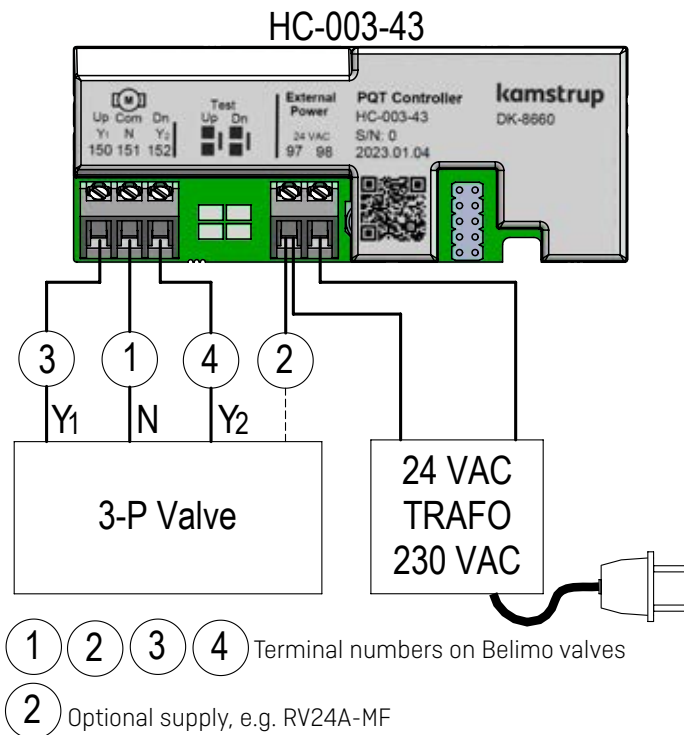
HC-003-43

Up Com Dn
$Y_1$ N $Y_2$
150 151 152

Test
Up Dn

External Power
24 VAC
97 98

PQT Controller
HC-003-43
S/N: 0
2023.01.04

kamstrup
DK-8660

3 1 4 2

$Y_1$ N $Y_2$

3-P Valve

24 VAC
TRAFO
230 VAC

1 2 3 4 Terminal numbers on Belimo valves

2 Optional supply, e.g. RV24A-MF